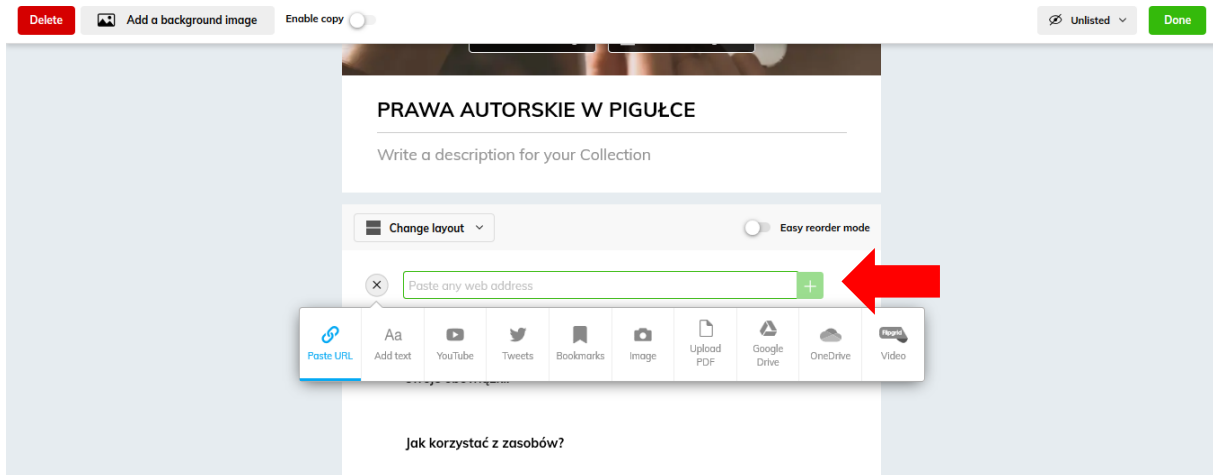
Delete
Add a background image
Enable copy
Unlisted
Done

PRAWA AUTORSKIE W PIGUŁCE

Write a description for your Collection

Change layout
Easy reorder mode

Paste any web address
+

Paste URL
Aa
Add text
YouTube
Tweets
Bookmarks
Image
Upload PDF
Google Drive
OneDrive
Flipgrid
Video

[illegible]

Jak korzystać z zasobów?